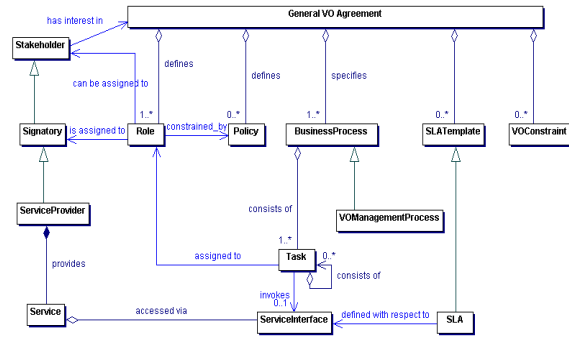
General VO Agreement

has interest in

Stakeholder

can be assigned to

defines

defines

specifies

1..*

0..*

1..*

0..*

0..*

Signatory

is assigned to

Role

constrained_by

Policy

BusinessProcess

SLATemplate

VOConstraint

ServiceProvider

consists of

VOManagementProcess

provides

1..*

assigned to

Task

0..*

consists of

invokes

0..1

Service

accessed via

ServiceInterface

defined with respect to

SLA